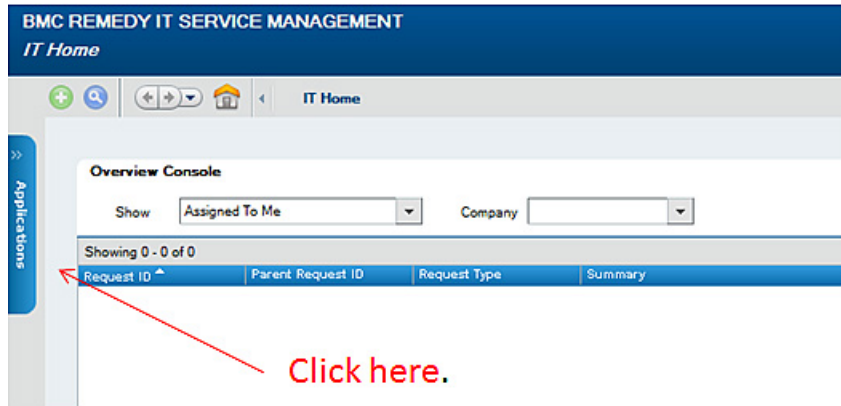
BMC REMEDY IT SERVICE MANAGEMENT
IT Home

IT Home

»
Applications

Overview Console

Show Assigned To Me Company

Showing 0 - 0 of 0

| Request ID | Parent Request ID | Request Type | Summary |
|---|---|---|---|

Click here.